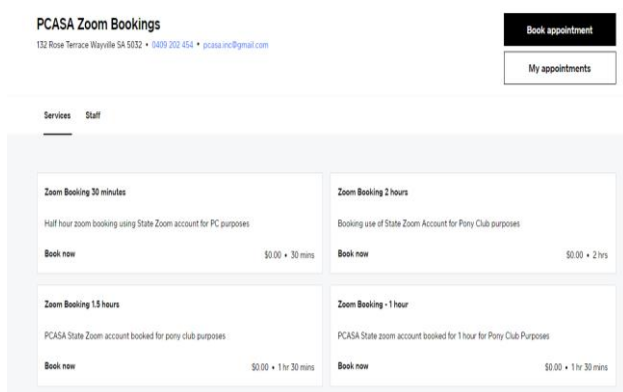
PCASA Zoom Bookings

132 Rose Terrace Wayville SA 5032 • 0409 202 454 • pcasa.inc@gmail.com

Book appointment

My appointments

Services Staff

Zoom Booking 30 minutes

Half hour zoom booking using State Zoom account for PC purposes

Book now $0.00 • 30 mins

Zoom Booking 2 hours

Booking use of State Zoom Account for Pony Club purposes

Book now $0.00 • 2 hrs

Zoom Booking 1.5 hours

PCASA State Zoom account booked for pony club purposes

Book now $0.00 • 1 hr 30 mins

Zoom Booking - 1 hour

PCASA State zoom account booked for 1 hour for Pony Club Purposes

Book now $0.00 • 1 hr 30 mins